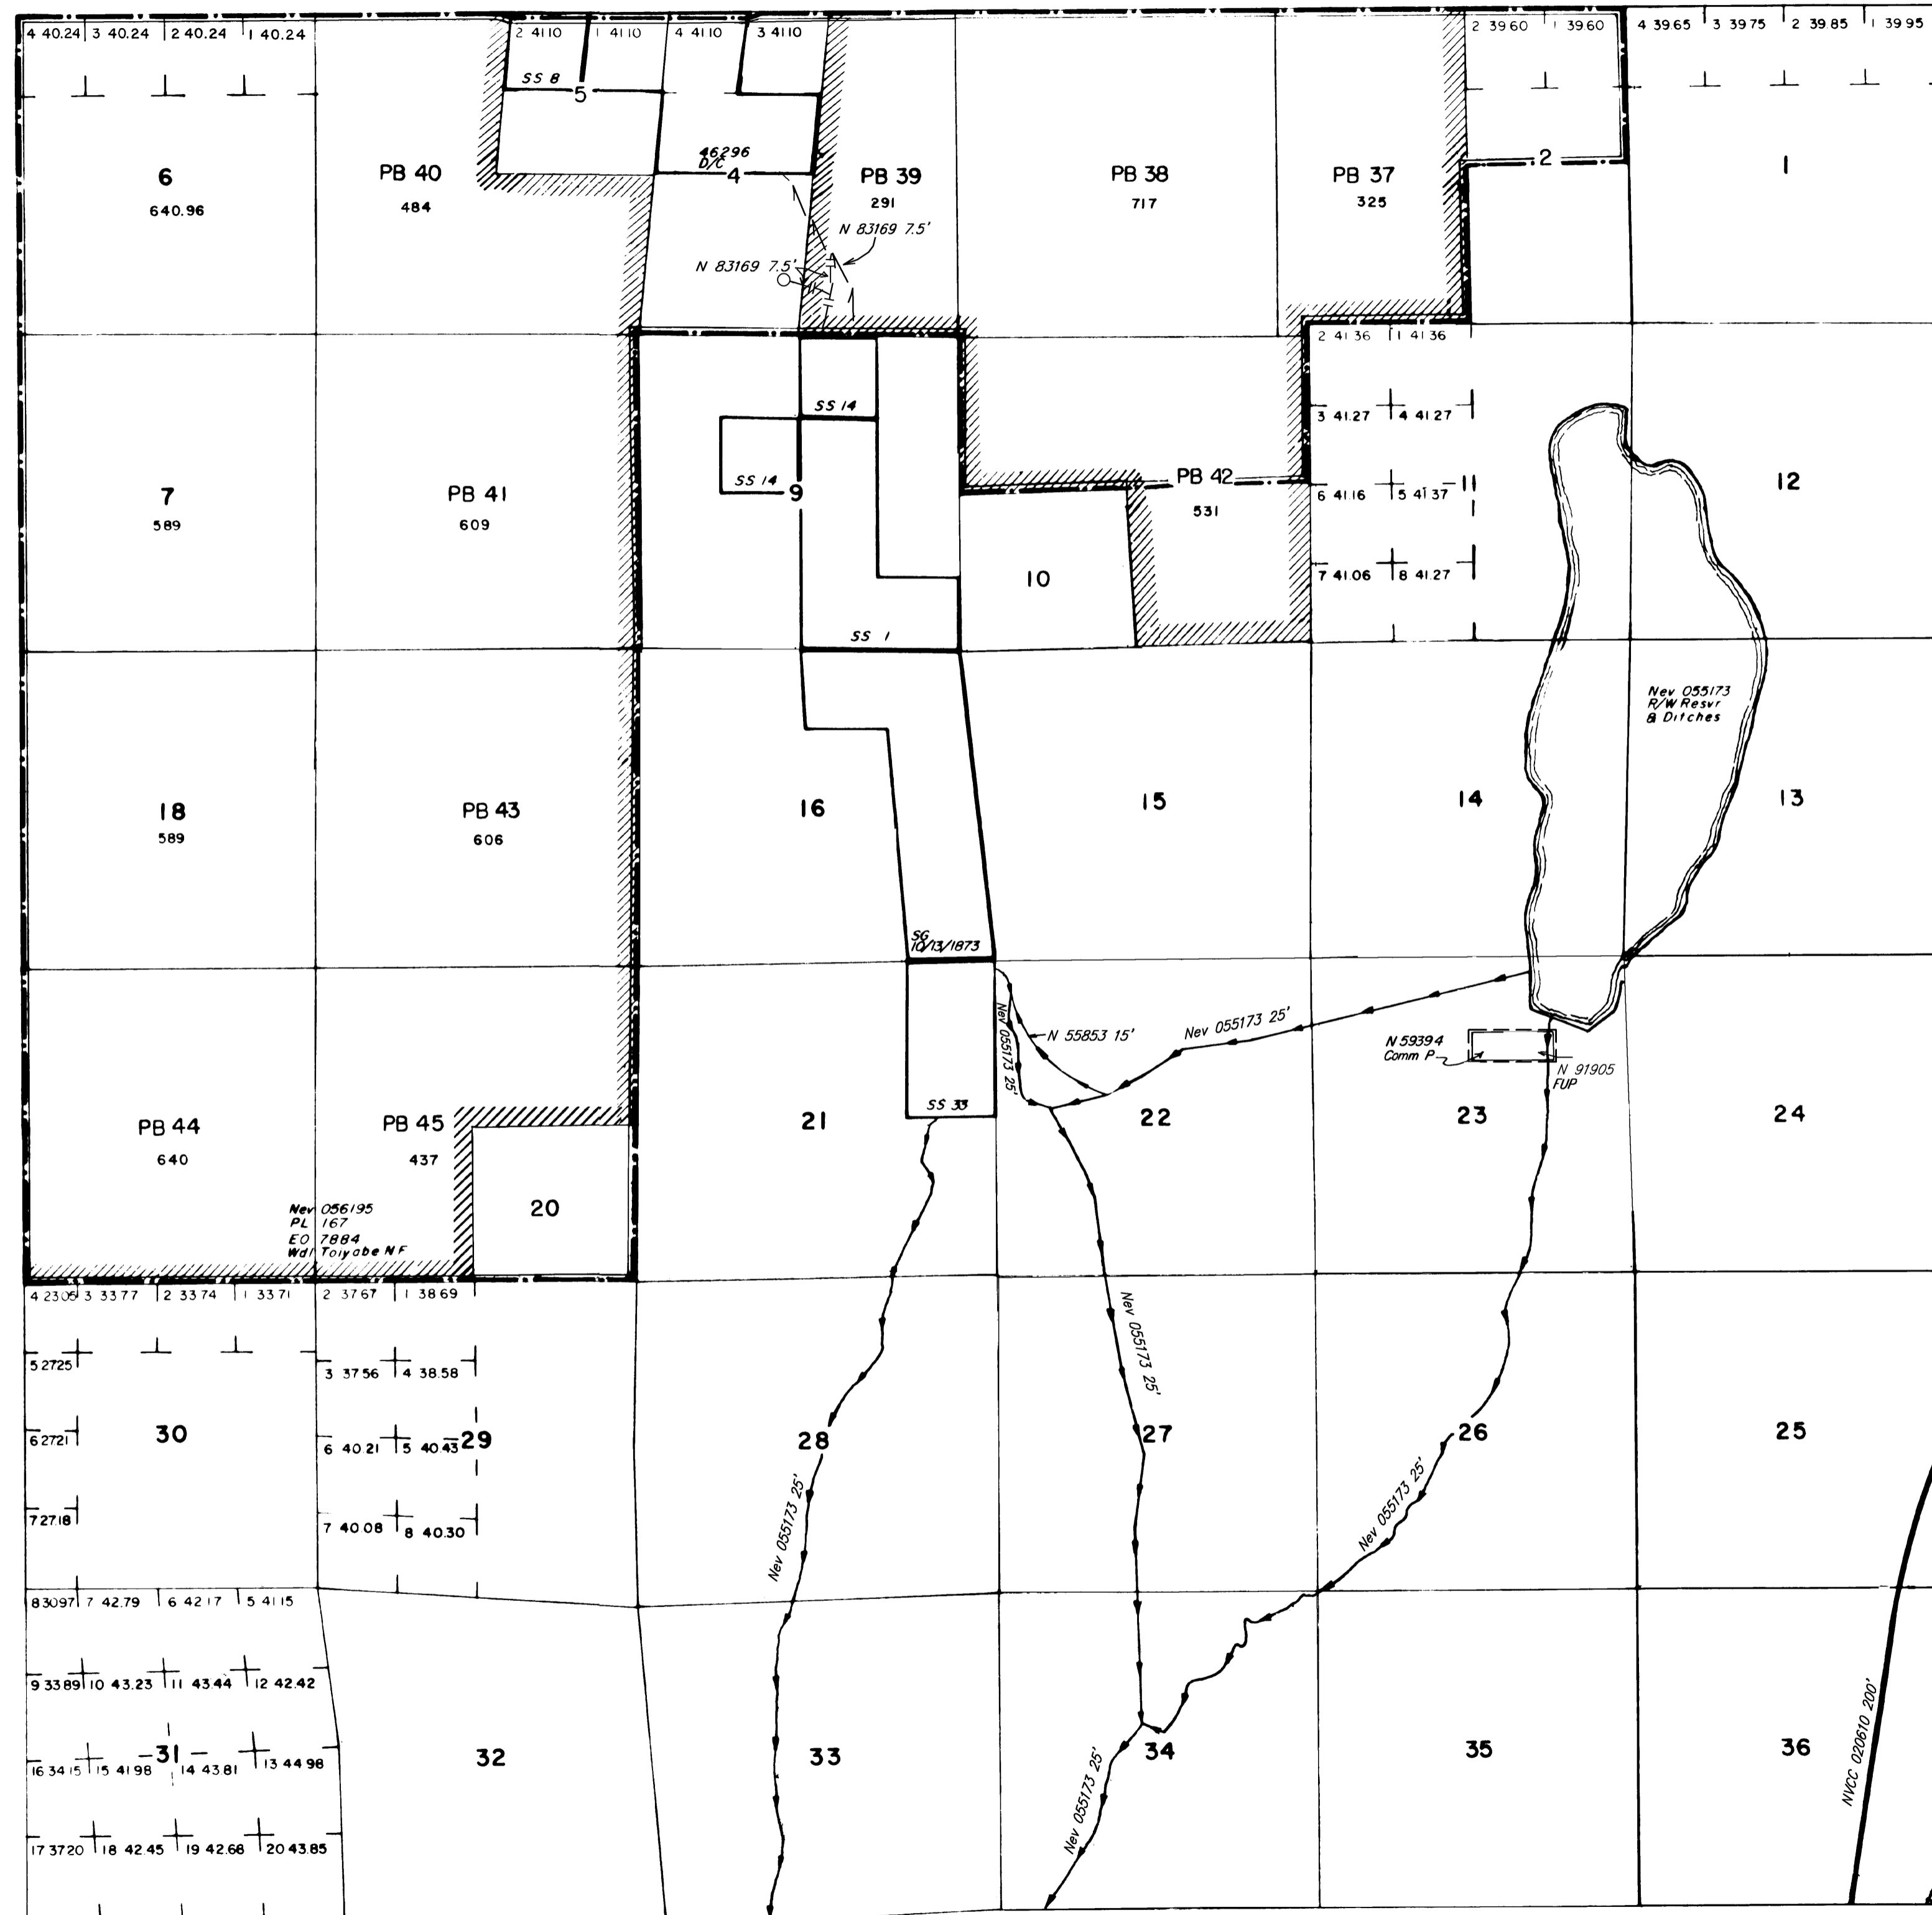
4 40.24 3 40.24 2 40.24 1 40.24
2 41.10 1 41.10 4 41.10 3 41.10
2 39.60 1 39.60
4 39.65 3 39.75 2 39.85 1 39.95

SS 8
5
46296 D/C
4
2
6
640.96
PB 40
484
PB 39
291
PB 38
717
PB 37
325
1
N 83169 7.5'
N 83169 7.5'

2 41.36 1 41.36
3 41.27 4 41.27
6 41.16 5 41.37
11
7 41.06 8 41.27
SS 14
SS 14
9
7
589
PB 41
609
PB 42
531
10
12
SS 1

18
589
PB 43
606
16
15
14
Nev 055173 R/W Resvr & Ditches
13
SG 10/13/1873

Nev 055173 25'
N 55853 15'
Nev 055173 25'
N 59394 Comm P
N 91905 FUP
SS 33
PB 44
640
PB 45
437
20
21
22
23
24
Nev 056195 PL 167 EO 7884 Wdl Toiyabe NF

4 23.05 3 33.77 2 33.74 1 33.71
2 37.67 1 38.69
5 27.25
3 37.56 4 38.58
6 27.21
30
6 40.21 5 40.43
29
28
Nev 055173 25'
27
26
Nev 055173 25'
25
7 27.18
7 40.08 8 40.30
Nev 055173 25'

8 30.97 7 42.79 6 42.17 5 41.15
9 33.89 10 43.23 11 43.44 12 42.42
16 34.15 15 41.98 31 14 43.81 13 44.98
17 37.20 18 42.45 19 42.68 20 43.85
32
33
Nev 055173 25'
34
35
36
NVCC 020610 200'